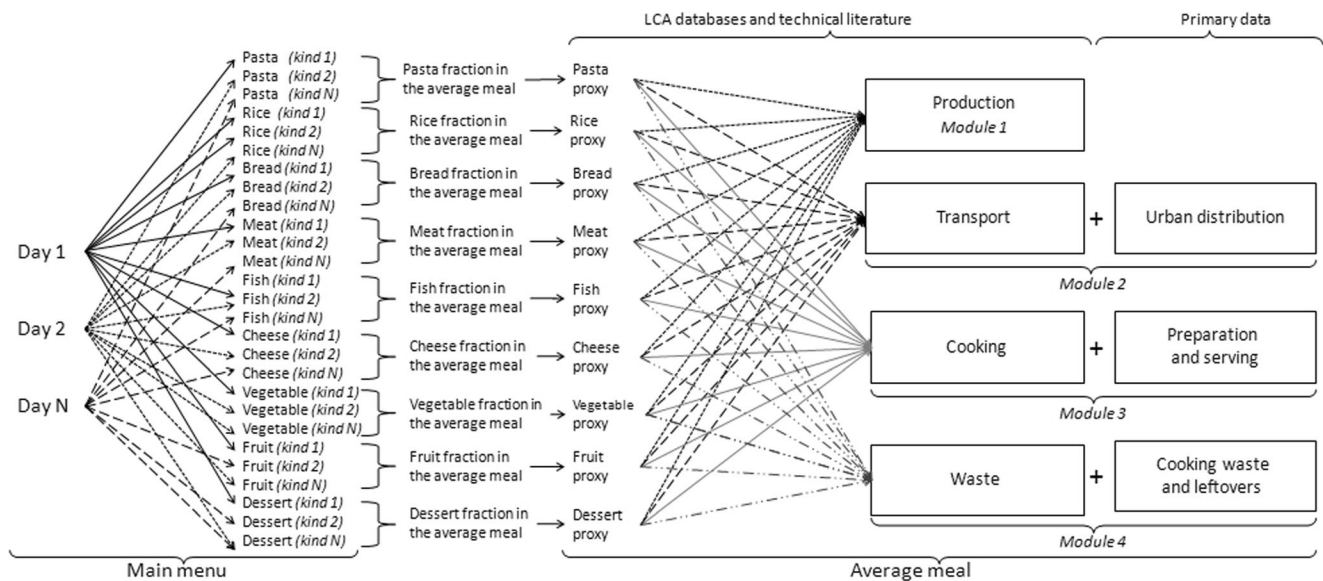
LCA databases and technical literature

Primary data

Day 1

Day 2

Day N

Pasta (kind 1)
Pasta (kind 2)
Pasta (kind N)
Rice (kind 1)
Rice (kind 2)
Rice (kind N)
Bread (kind 1)
Bread (kind 2)
Bread (kind N)
Meat (kind 1)
Meat (kind 2)
Meat (kind N)
Fish (kind 1)
Fish (kind 2)
Fish (kind N)
Cheese (kind 1)
Cheese (kind 2)
Cheese (kind N)
Vegetable (kind 1)
Vegetable (kind 2)
Vegetable (kind N)
Fruit (kind 1)
Fruit (kind 2)
Fruit (kind N)
Dessert (kind 1)
Dessert (kind 2)
Dessert (kind N)

Pasta fraction in the average meal
Rice fraction in the average meal
Bread fraction in the average meal
Meat fraction in the average meal
Fish fraction in the average meal
Cheese fraction in the average meal
Vegetable fraction in the average meal
Fruit fraction in the average meal
Dessert fraction in the average meal

Pasta proxy
Rice proxy
Bread proxy
Meat proxy
Fish proxy
Cheese proxy
Vegetable proxy
Fruit proxy
Dessert proxy

Production
Module 1

Transport + Urban distribution
Module 2

Cooking + Preparation and serving
Module 3

Waste + Cooking waste and leftovers
Module 4

Main menu

Average meal